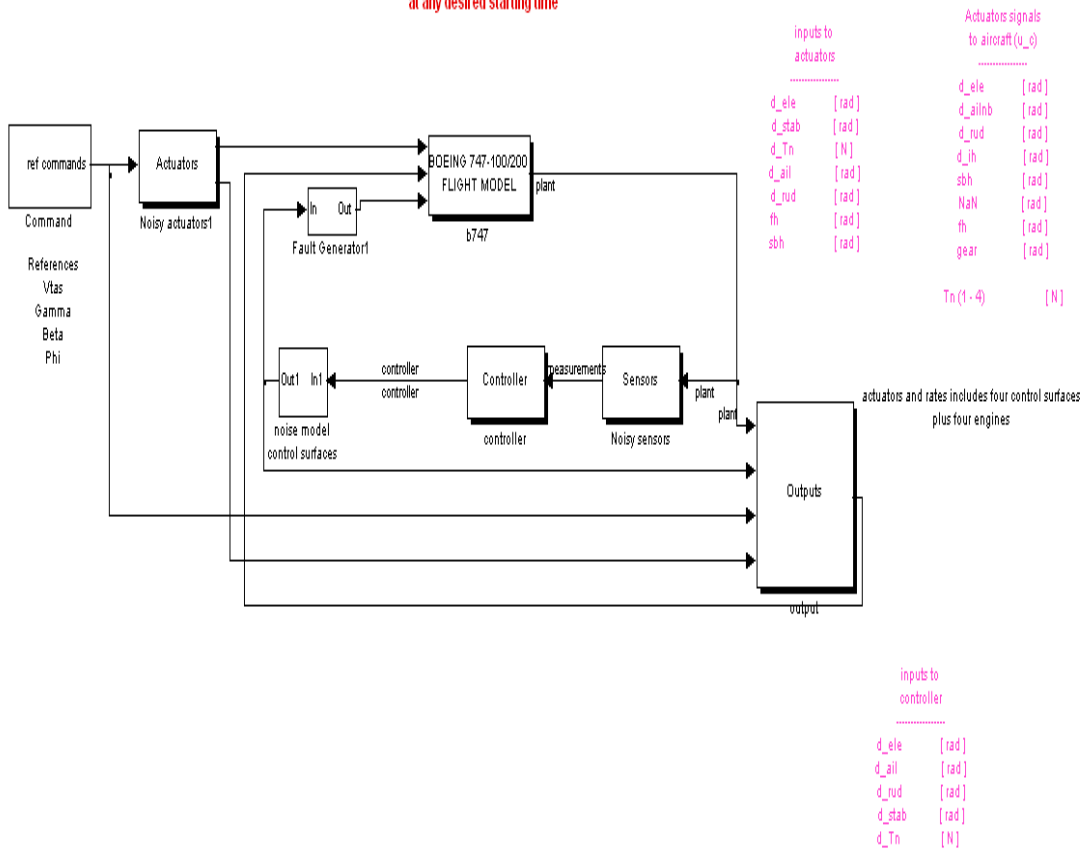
at any desired starting time

inputs to
actuators
..................

| | |
|---|---|
| d_ele | [ rad ] |
| d_stab | [ rad ] |
| d_Tn | [ N ] |
| d_ail | [ rad ] |
| d_rud | [ rad ] |
| fh | [ rad ] |
| sbh | [ rad ] |

Actuators signals
to aircraft (u_c)
..................

| | |
|---|---|
| d_ele | [ rad ] |
| d_ailnb | [ rad ] |
| d_rud | [ rad ] |
| d_ih | [ rad ] |
| sbh | [ rad ] |
| NaN | [ rad ] |
| fh | [ rad ] |
| gear | [ rad ] |

Tn (1 - 4) [ N ]

ref commands
Command

References
Vtas
Gamma
Beta
Phi

Actuators
Noisy actuators1

BOEING 747-100/200
FLIGHT MODEL
plant
b747

In Out
Fault Generator1

Out1 In1
noise model
control surfaces

controller
controller

Controller
controller

measurements

Sensors
Noisy sensors

plant
plant

actuators and rates includes four control surfaces
plus four engines

Outputs
output

inputs to
controller
..................

| | |
|---|---|
| d_ele | [ rad ] |
| d_ail | [ rad ] |
| d_rud | [ rad ] |
| d_stab | [ rad ] |
| d_Tn | [ N ] |